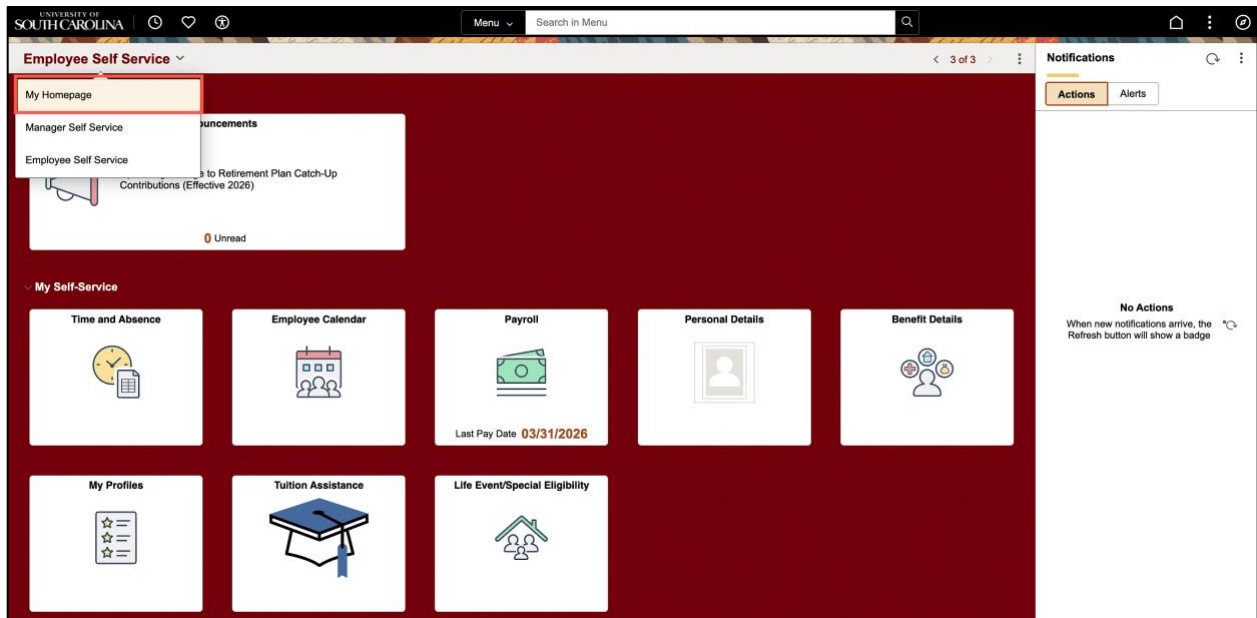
UNIVERSITY OF SOUTH CAROLINA

Menu
Search in Menu

Employee Self Service

3 of 3

Notifications

Actions
Alerts

My Homepage
Manager Self Service
Employee Self Service

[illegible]ouncements

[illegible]e to Retirement Plan Catch-Up Contributions (Effective 2026)

0 Unread

My Self-Service

Time and Absence

Employee Calendar

Payroll

Last Pay Date 03/31/2026

Personal Details

Benefit Details

My Profiles

Tuition Assistance

Life Event/Special Eligibility

No Actions
When new notifications arrive, the Refresh button will show a badge